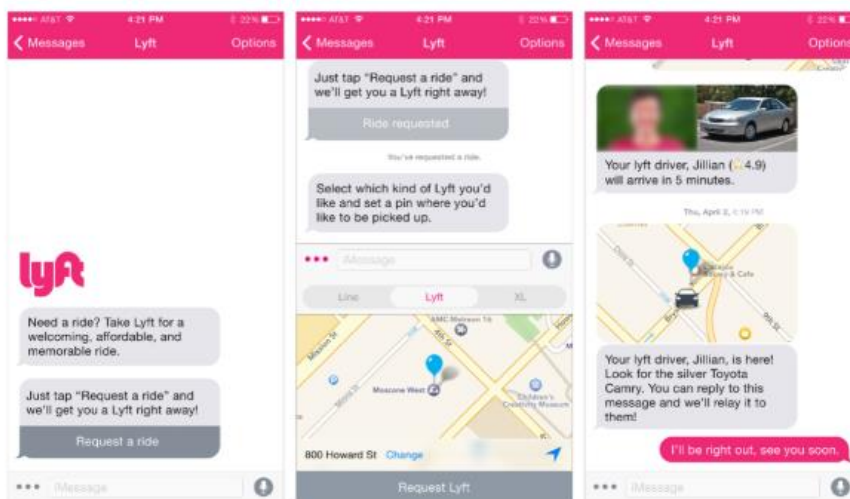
AT&T 4:21 PM 22%
Messages Lyft Options

lyft

Need a ride? Take Lyft for a welcoming, affordable, and memorable ride.

Just tap "Request a ride" and we'll get you a Lyft right away!

Request a ride

iMessage

AT&T 4:21 PM 22%
Messages Lyft Options

Just tap "Request a ride" and we'll get you a Lyft right away!

Ride requested

You've requested a ride.

Select which kind of Lyft you'd like and set a pin where you'd like to be picked up.

iMessage

Line Lyft XL

AMC Metreon 16
Moscone West
Children's Creativity Museum

800 Howard St Change

Request Lyft

AT&T 4:21 PM 22%
Messages Lyft Options

Your lyft driver, Jillian (4.9) will arrive in 5 minutes.

Thu, April 2, 4:19 PM

Your lyft driver, Jillian, is here! Look for the silver Toyota Camry. You can reply to this message and we'll relay it to them!

I'll be right out, see you soon.

iMessage